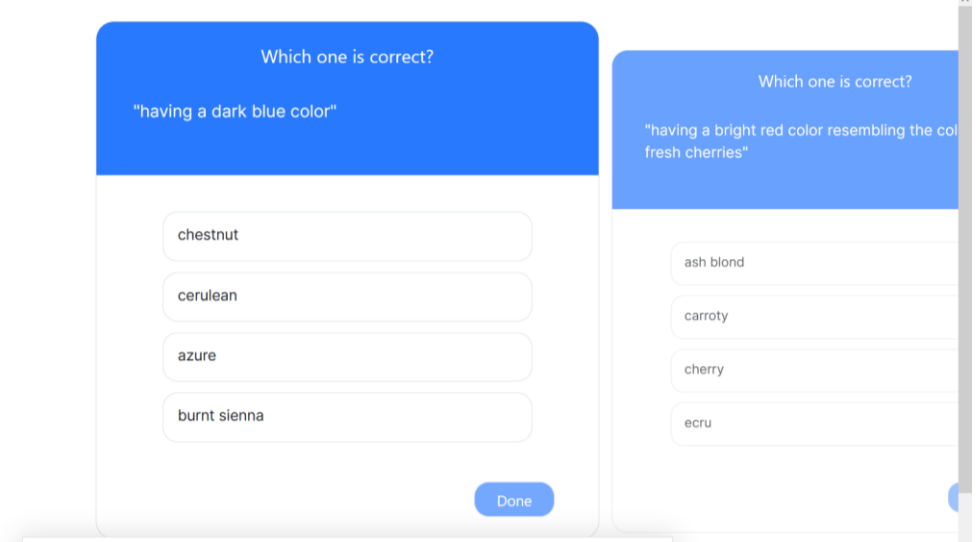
Which one is correct?

"having a dark blue color"

chestnut

cerulean

azure

burnt sienna

Done

Which one is correct?

"having a bright red color resembling the col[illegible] fresh cherries"

ash blond

carroty

cherry

ecru